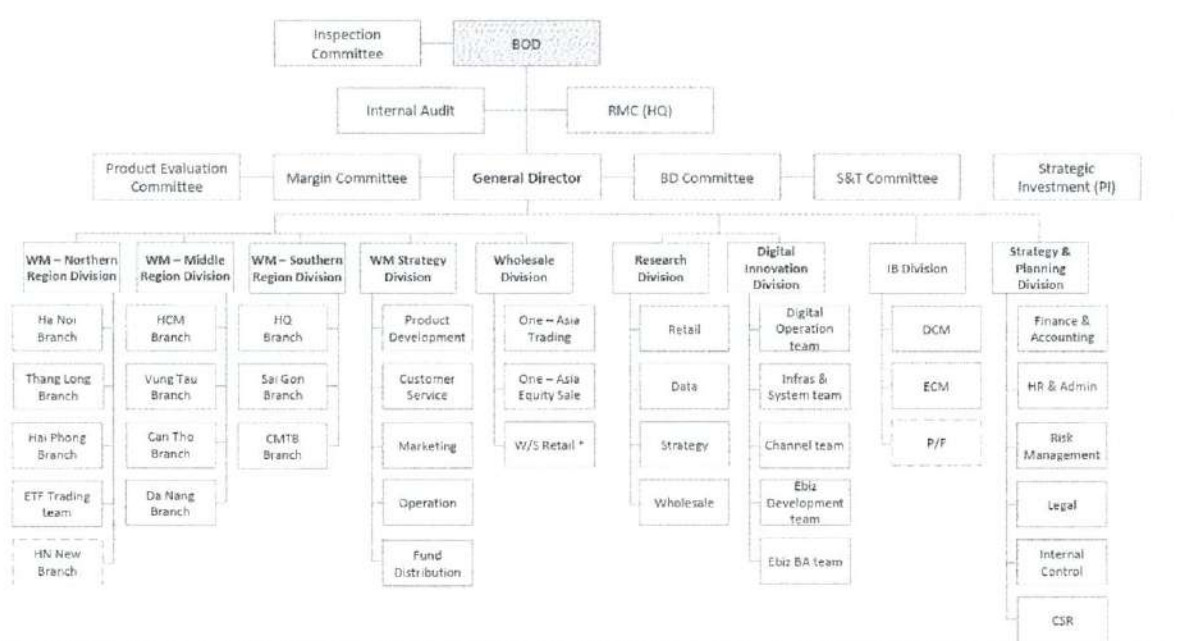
Inspection Committee

BOD

Internal Audit

RMC (HQ)

Product Evaluation Committee

Margin Committee

General Director

BD Committee

S&T Committee

Strategic Investment (PI)

WM – Northern Region Division

Ha Noi Branch

Thang Long Branch

Hai Phong Branch

ETF Trading team

HN New Branch

WM – Middle Region Division

HCM Branch

Vung Tau Branch

Can Tho Branch

Da Nang Branch

WM – Southern Region Division

HQ Branch

Sai Gon Branch

CMTB Branch

WM Strategy Division

Product Development

Customer Service

Marketing

Operation

Fund Distribution

Wholesale Division

One – Asia Trading

One – Asia Equity Sale

W/S Retail *

Research Division

Retail

Data

Strategy

Wholesale

Digital Innovation Division

Digital Operation team

Infras & System team

Channel team

Ebiz Development team

Ebiz BA team

IB Division

DCM

ECM

P/F

Strategy & Planning Division

Finance & Accounting

HR & Admin

Risk Management

Legal

Internal Control

CSR